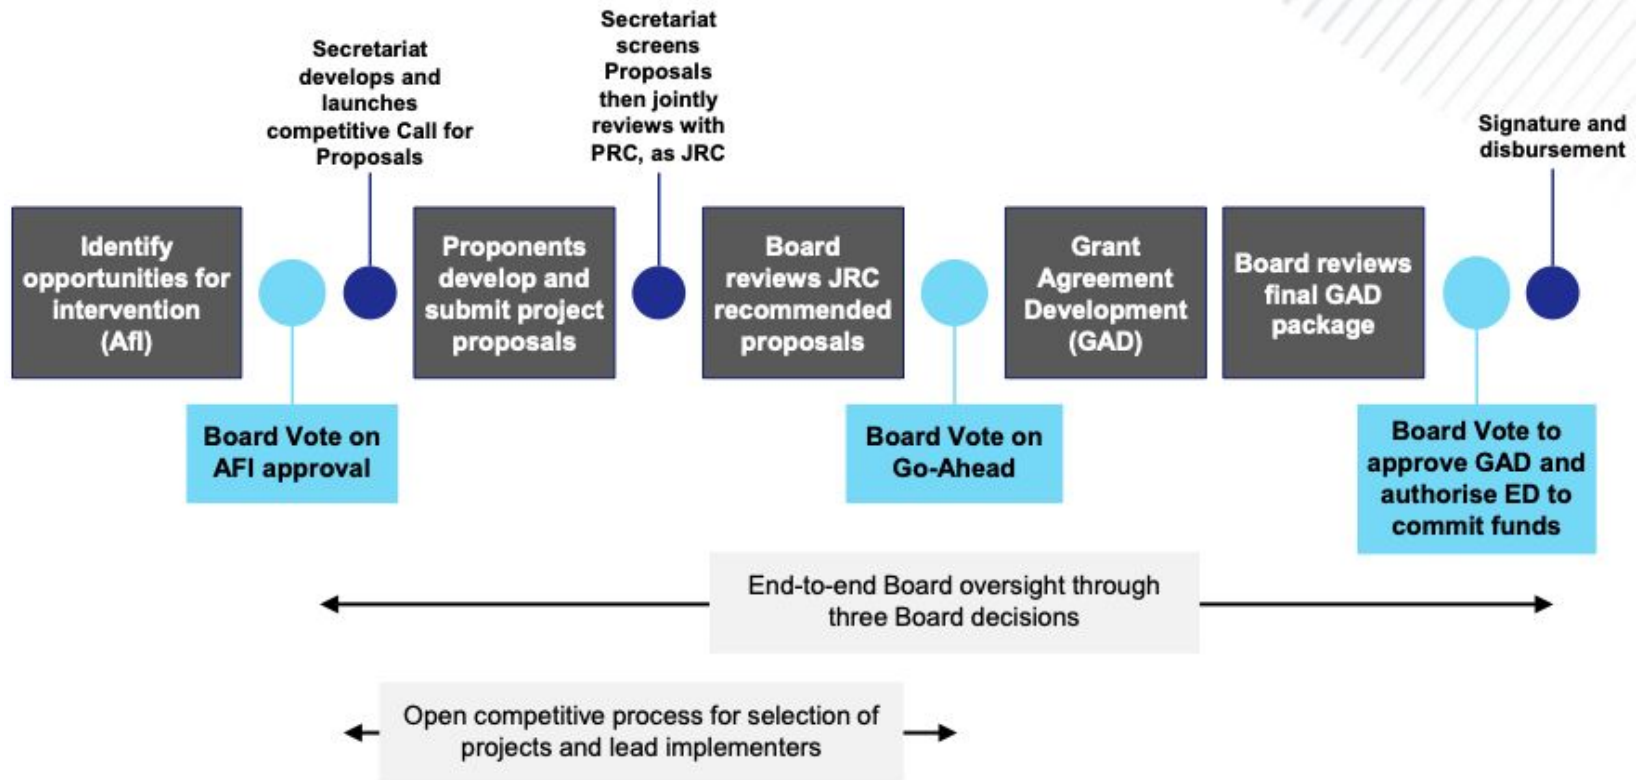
Identify opportunities for intervention (AfI)

Board Vote on AFI approval

Secretariat develops and launches competitive Call for Proposals

Proponents develop and submit project proposals

Secretariat screens Proposals then jointly reviews with PRC, as JRC

Board reviews JRC recommended proposals

Board Vote on Go-Ahead

Grant Agreement Development (GAD)

Board reviews final GAD package

Board Vote to approve GAD and authorise ED to commit funds

Signature and disbursement

End-to-end Board oversight through three Board decisions

Open competitive process for selection of projects and lead implementers